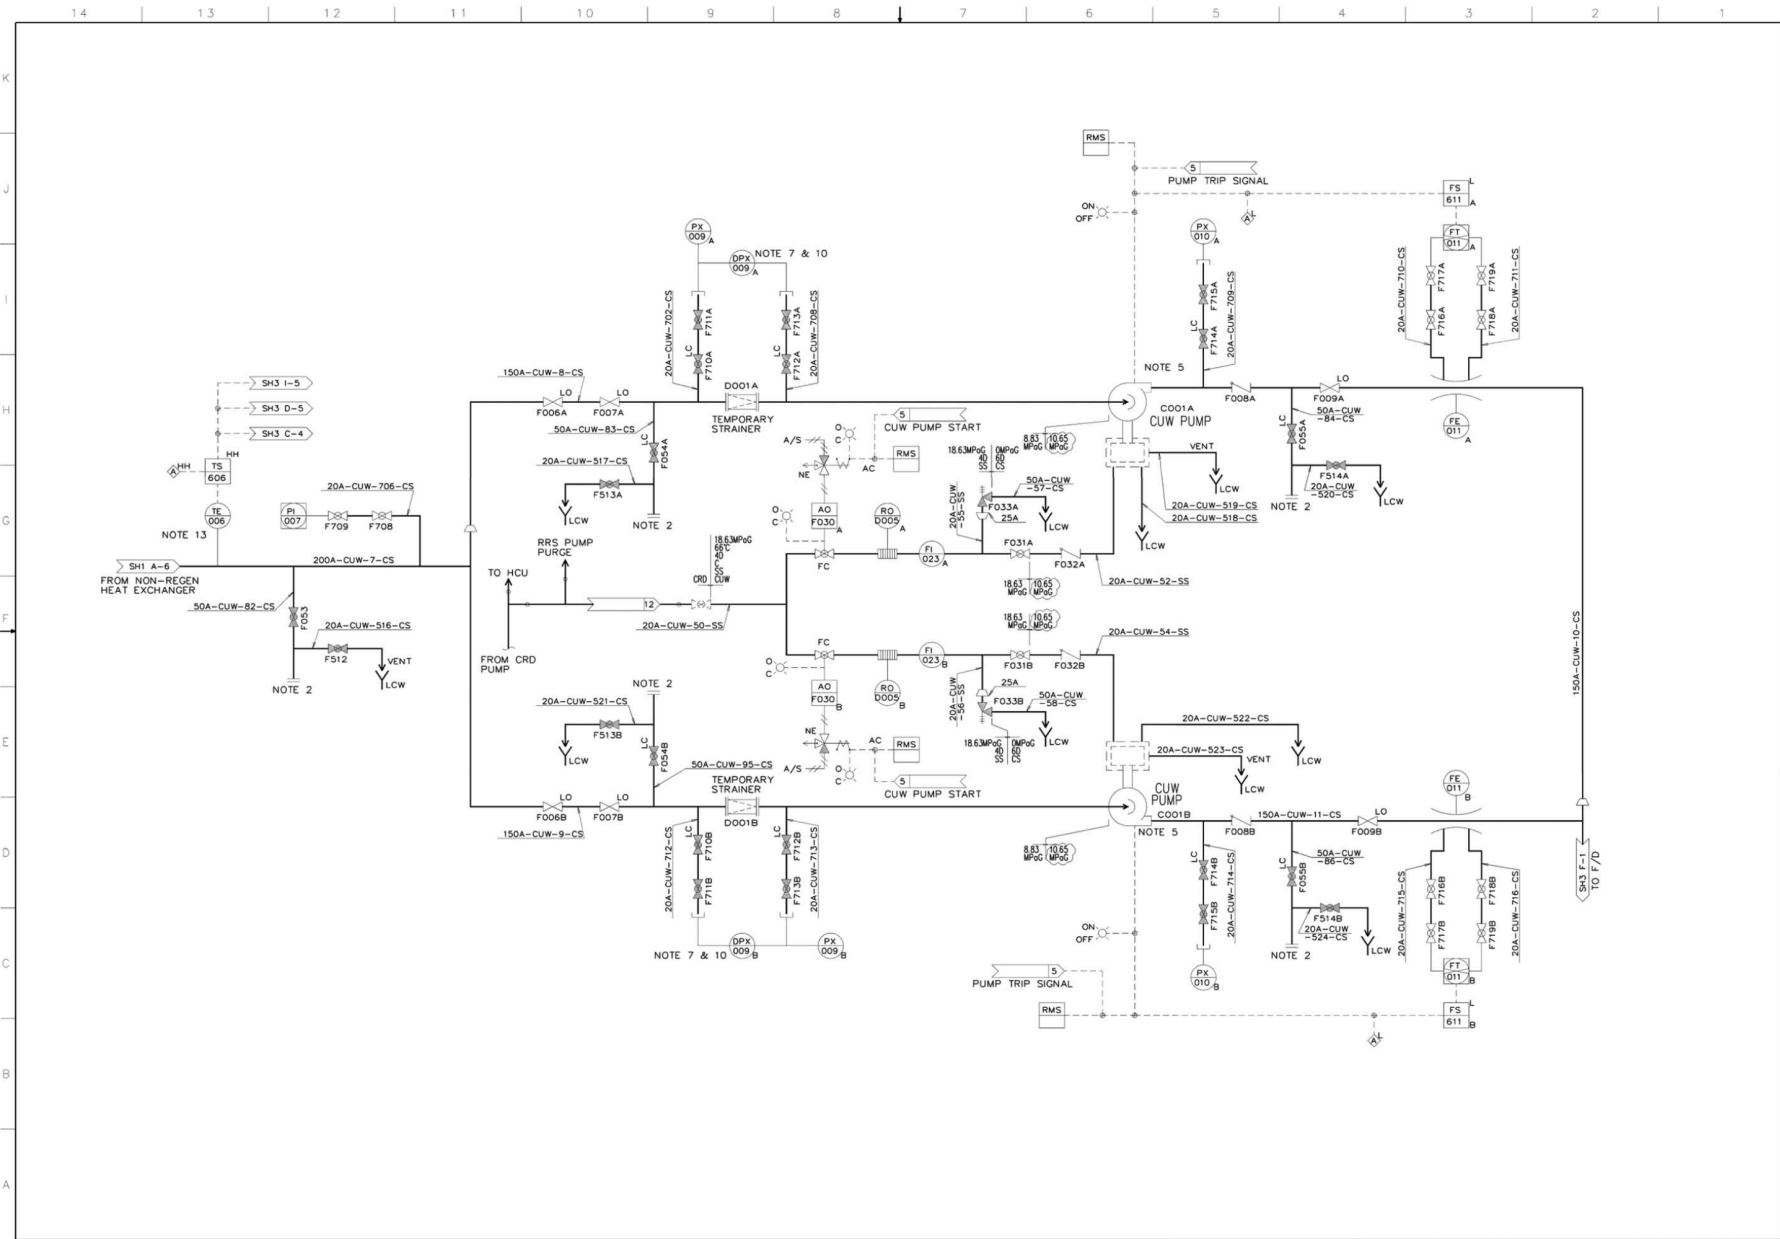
14 13 12 11 10 9 8 7 6 5 4 3 2 1

K J I H G F E D C B A

RMS
5 PUMP TRIP SIGNAL
ON OFF
FS 611 A L
PX 009 A
DPX 009 A NOTE 7 & 10
PX 010 A
FT 011 A
20A-CUW-702-CS F711A F710A LC
20A-CUW-708-CS F713A F712A LC
F715A F714A LC 20A-CUW-709-CS
20A-CUW-710-CS F717A F716A
F719A F718A 20A-CUW-711-CS
NOTE 5
150A-CUW-8-CS
LO LO
F006A F007A
D001A TEMPORARY STRAINER
C001A CUW PUMP
F008A
LO F009A
50A-CUW-84-CS
FE 011 A
SH3 I-5
SH3 D-5
SH3 C-4
50A-CUW-83-CS
LC F054A
A/S O C
5 CUW PUMP START
AC RMS NE
18.63MPaG 4D SS
0MPaG 6D CS
8.83 MPaG 10.65 MPaG
VENT LCW
LC F055A
F514A 20A-CUW-520-CS LCW
NOTE 2
TS 606 HH HH
20A-CUW-517-CS
F513A LCW NOTE 2
20A-CUW-706-CS
TE 006 NOTE 13
PI 007 F709 F708
O C AO F030 A
RO D005 A
50A-CUW-57-CS
20A-CUW-55-SS F033A 25A LCW
20A-CUW-519-CS
20A-CUW-518-CS
LCW
RRS PUMP PURGE
18.63MPaG 66°C 4D SS CRD CUW
TO HCU
FC FI 023 A F031A F032A
200A-CUW-7-CS
SH1 A-6 FROM NON-REGEN HEAT EXCHANGER
50A-CUW-82-CS F053
12
20A-CUW-50-SS
18.63 MPaG 10.65 MPaG
20A-CUW-52-SS
18.63 MPaG 10.65 MPaG
20A-CUW-54-SS
150A-CUW-10-CS
20A-CUW-516-CS F512 VENT LCW NOTE 2
FROM CRD PUMP
FC O C FI 023 B F031B F032B
AO F030 B RO D005 B
NOTE 2
20A-CUW-56-SS 25A F033B 50A-CUW-58-CS LCW
20A-CUW-521-CS F513B LCW LC F054B
NE A/S O C AC RMS
18.63MPaG 4D SS 0MPaG 6D CS
5 CUW PUMP START
20A-CUW-522-CS
20A-CUW-523-CS VENT LCW LCW
50A-CUW-95-CS
TEMPORARY STRAINER
FE 011 B
CUW PUMP
LO LO
F006B F007B D001B
C001B NOTE 5
F008B 150A-CUW-11-CS LO F009B
150A-CUW-9-CS
8.83 MPaG 10.65 MPaG
SH3 F-1 TO F/D
20A-CUW-712-CS LC F710B F711B
LC F712B F713B 20A-CUW-713-CS
LC F714B F715B 20A-CUW-714-CS
LC F055B 50A-CUW-86-CS
F514B 20A-CUW-524-CS LCW NOTE 2
20A-CUW-715-CS F716B F717B
F718B F719B 20A-CUW-716-CS
ON OFF
DPX 009 B PX 009 B NOTE 7 & 10
5 PUMP TRIP SIGNAL
PX 010 B
FT 011 B
RMS
FS 611 B L